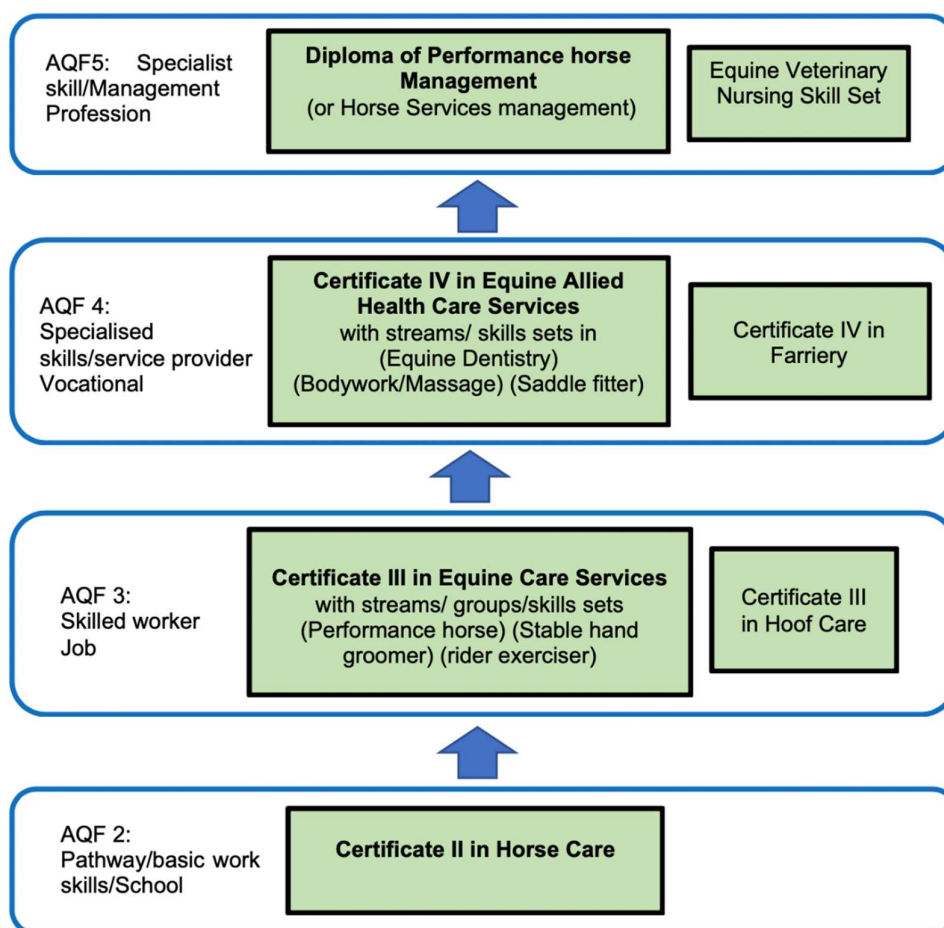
AQF5: Specialist skill/Management Profession

**Diploma of Performance horse Management**
(or Horse Services management)

Equine Veterinary Nursing Skill Set

AQF 4: Specialised skills/service provider Vocational

**Certificate IV in Equine Allied Health Care Services**
with streams/ skills sets in (Equine Dentistry) (Bodywork/Massage) (Saddle fitter)

Certificate IV in Farriery

AQF 3: Skilled worker Job

**Certificate III in Equine Care Services**
with streams/ groups/skills sets (Performance horse) (Stable hand groomer) (rider exerciser)

Certificate III in Hoof Care

AQF 2: Pathway/basic work skills/School

**Certificate II in Horse Care**